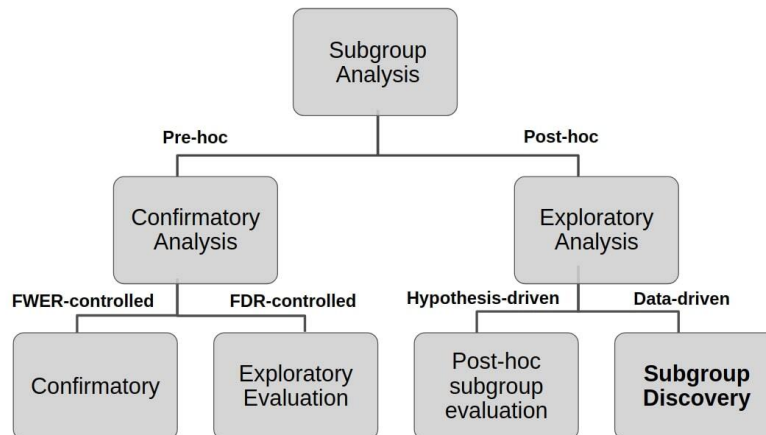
Subgroup Analysis

Pre-hoc

Post-hoc

Confirmatory Analysis

Exploratory Analysis

FWER-controlled

FDR-controlled

Hypothesis-driven

Data-driven

Confirmatory

Exploratory Evaluation

Post-hoc subgroup evaluation

Subgroup Discovery